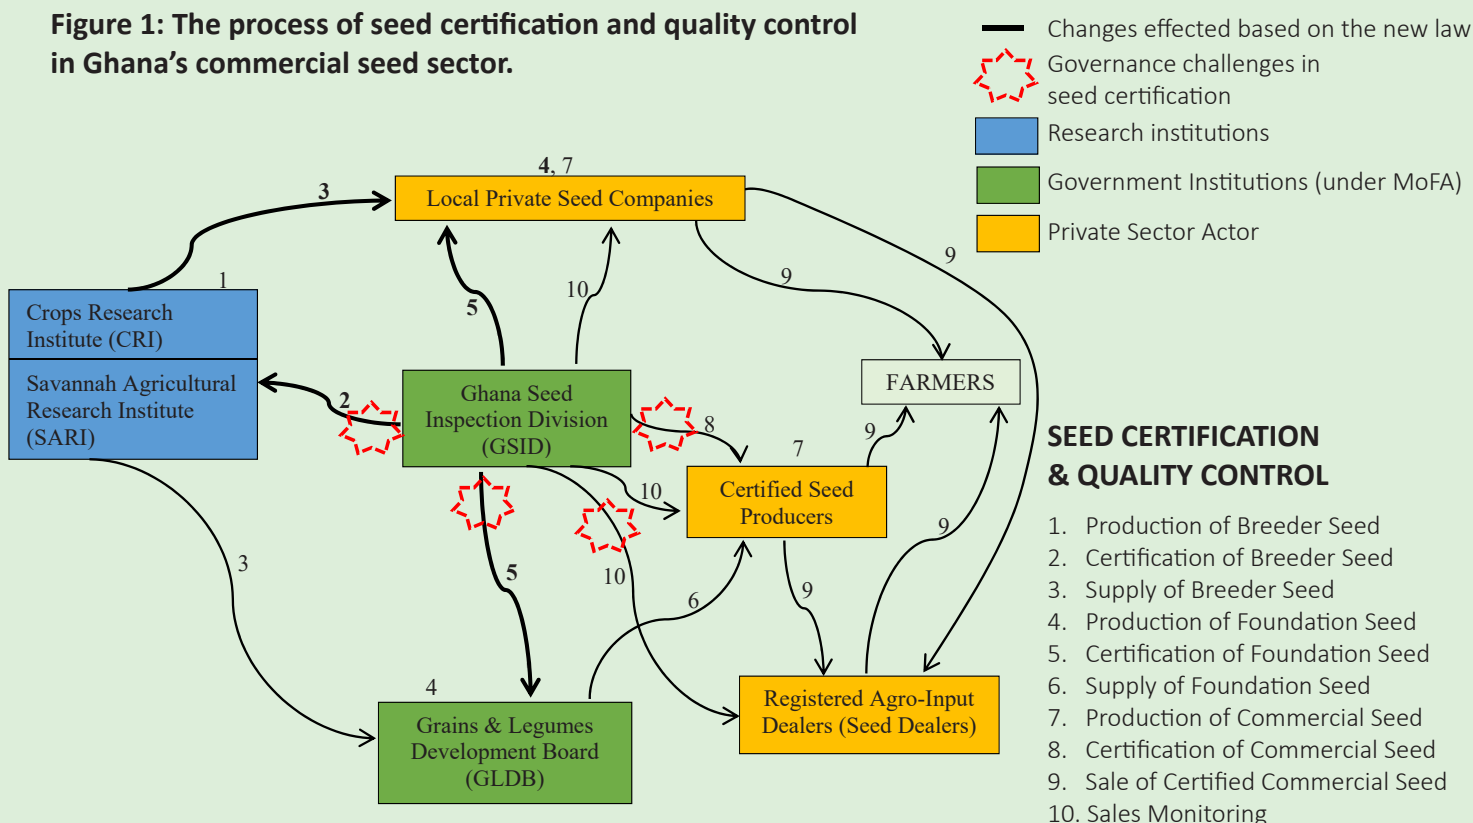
Figure 1: The process of seed certification and quality control in Ghana's commercial seed sector.

Changes effected based on the new law
Governance challenges in seed certification
Research institutions
Government Institutions (under MoFA)
Private Sector Actor

4, 7
3
Local Private Seed Companies
1
Crops Research Institute (CRI)
Savannah Agricultural Research Institute (SARI)
5
10
9
9
2
Ghana Seed Inspection Division (GSID)
8
FARMERS
9
7
Certified Seed Producers
10
3
5
10
9
6
9
4
Grains & Legumes Development Board (GLDB)
Registered Agro-Input Dealers (Seed Dealers)

SEED CERTIFICATION & QUALITY CONTROL
1. Production of Breeder Seed
2. Certification of Breeder Seed
3. Supply of Breeder Seed
4. Production of Foundation Seed
5. Certification of Foundation Seed
6. Supply of Foundation Seed
7. Production of Commercial Seed
8. Certification of Commercial Seed
9. Sale of Certified Commercial Seed
10. Sales Monitoring